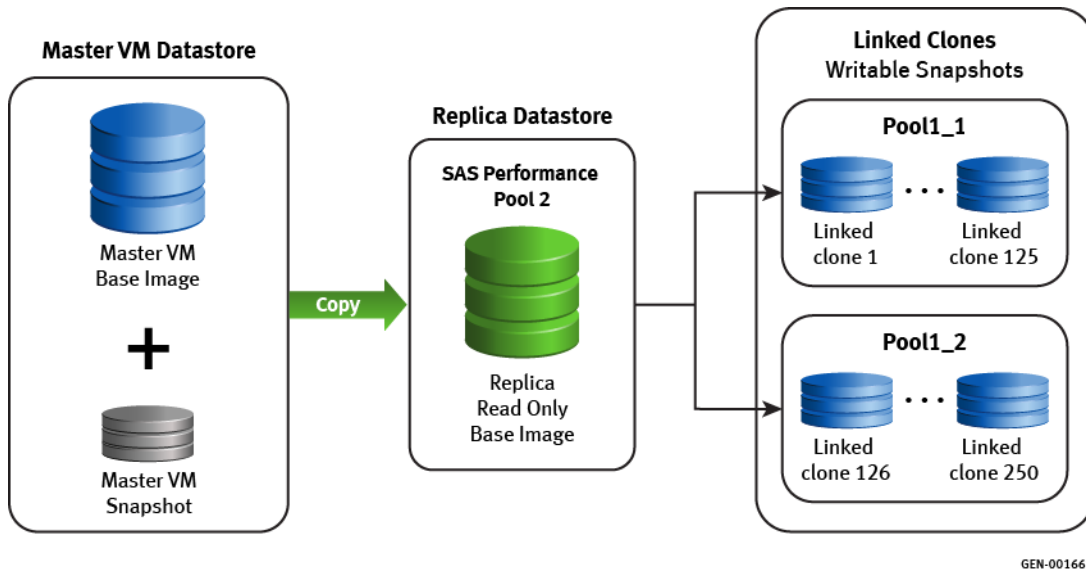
Master VM Datastore

Master VM Base Image

+

Master VM Snapshot

Copy

Replica Datastore

SAS Performance Pool 2

Replica Read Only Base Image

Linked Clones
Writable Snapshots

Pool1_1

Linked clone 1

. . .

Linked clone 125

Pool1_2

Linked clone 126

. . .

Linked clone 250

GEN-00166